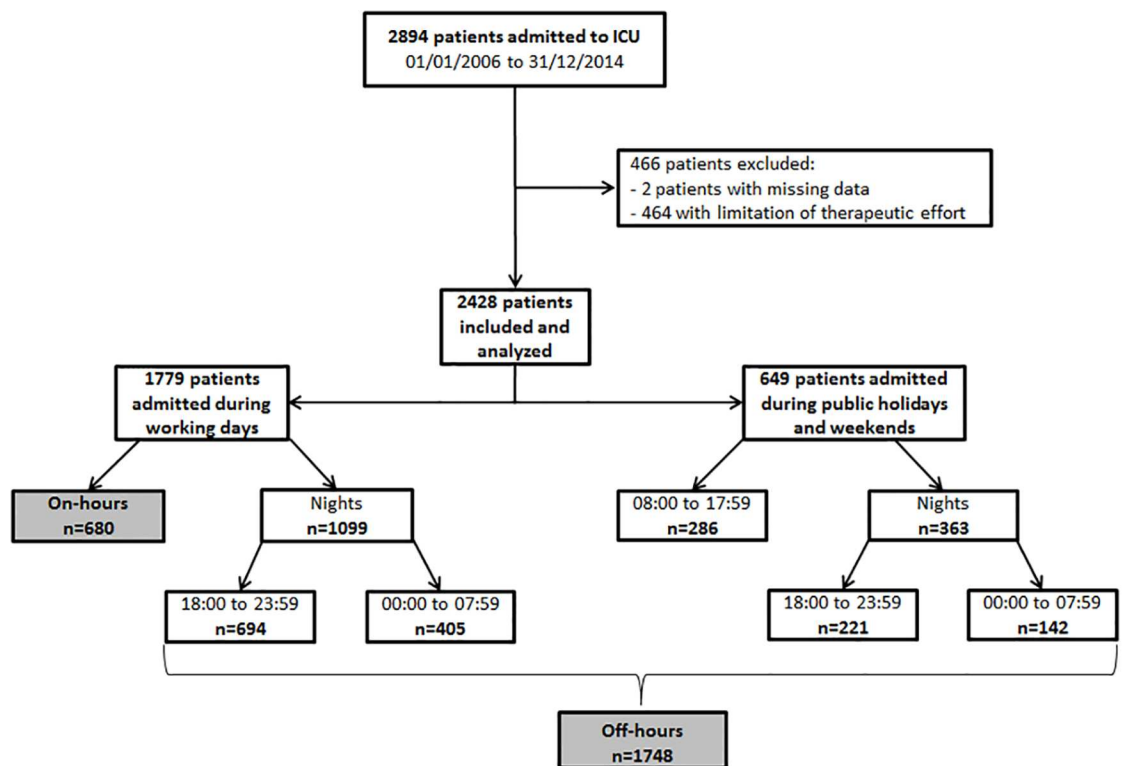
2894 patients admitted to ICU
01/01/2006 to 31/12/2014

466 patients excluded:
- 2 patients with missing data
- 464 with limitation of therapeutic effort

2428 patients included and analyzed

1779 patients admitted during working days

649 patients admitted during public holidays and weekends

On-hours
n=680

Nights
n=1099

08:00 to 17:59
n=286

Nights
n=363

18:00 to 23:59
n=694

00:00 to 07:59
n=405

18:00 to 23:59
n=221

00:00 to 07:59
n=142

Off-hours
n=1748